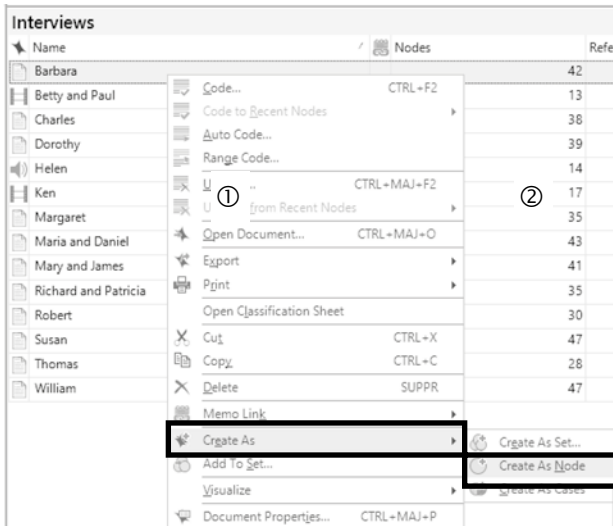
Interviews

| Name | Nodes | Refe |
|---|---|---|
| Barbara | 42 | |
| Betty and Paul | 13 | |
| Charles | 38 | |
| Dorothy | 39 | |
| Helen | 14 | |
| Ken | 17 | |
| Margaret | 35 | |
| Maria and Daniel | 43 | |
| Mary and James | 41 | |
| Richard and Patricia | 35 | |
| Robert | 30 | |
| Susan | 47 | |
| Thomas | 28 | |
| William | 47 | |

Code... CTRL+F2
Code to Recent Nodes
Auto Code...
Range Code...
U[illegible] ① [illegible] CTRL+MAJ+F2
U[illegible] from Recent Nodes
Open Document... CTRL+MAJ+O
Export
Print
Open Classification Sheet
Cut CTRL+X
Copy CTRL+C
Delete SUPPR
Memo Link
Create As
Add To Set...
Visualize
Document Properties... CTRL+MAJ+P

②

Create As Set...
Create As Node
Create As Cases